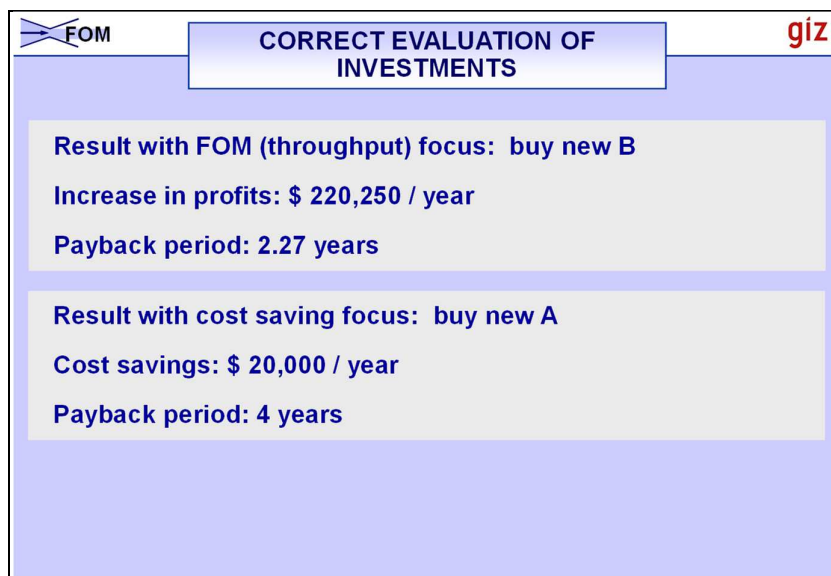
FOM

CORRECT EVALUATION OF INVESTMENTS

giz

Result with FOM (throughput) focus: buy new B

Increase in profits: \$ 220,250 / year

Payback period: 2.27 years

Result with cost saving focus: buy new A

Cost savings: \$ 20,000 / year

Payback period: 4 years